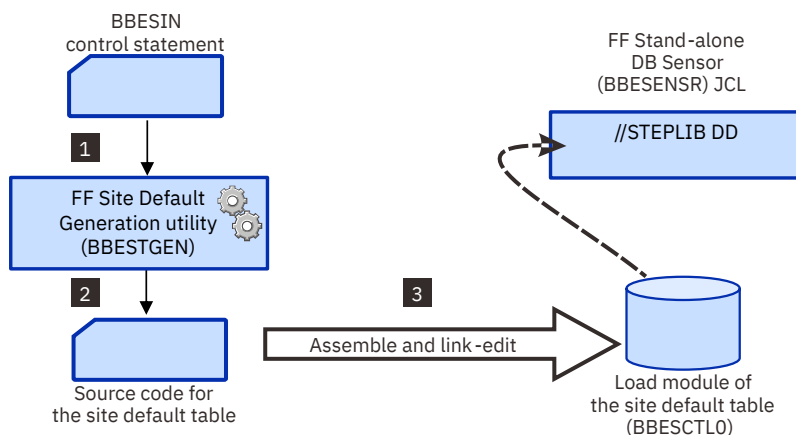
BBESIN
control statement

1

FF Site Default
Generation utility
(BBESTGEN)

2

Source code for
the site default table

3

Assemble and link-edit

FF Stand-alone
DB Sensor
(BBESENSR) JCL

//STEPLIB DD

Load module of
the site default table
(BBESCTL0)